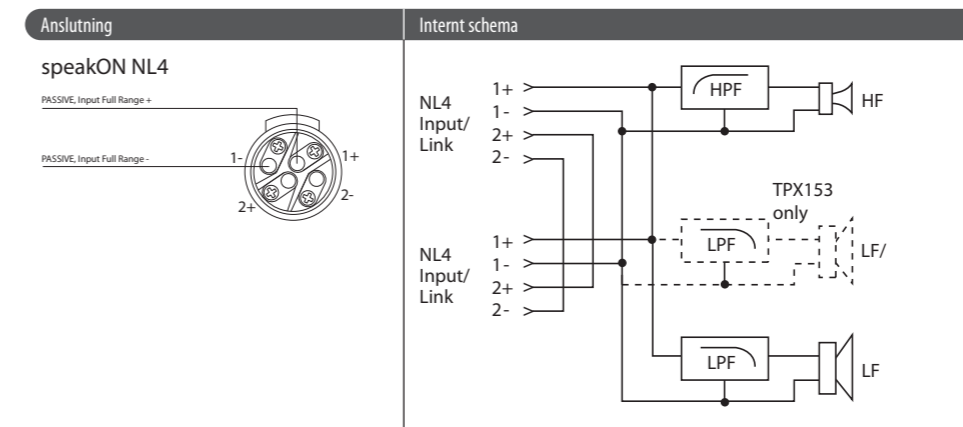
Anslutning

speakON NL4

PASSIVE, Input Full Range +

PASSIVE, Input Full Range -

1-
1+
2+
2-

Internt schema

NL4 Input/ Link

1+
1-
2+
2-

HPF

HF

TPX153 only

NL4 Input/ Link

1+
1-
2+
2-

LPF

LF/

LPF

LF